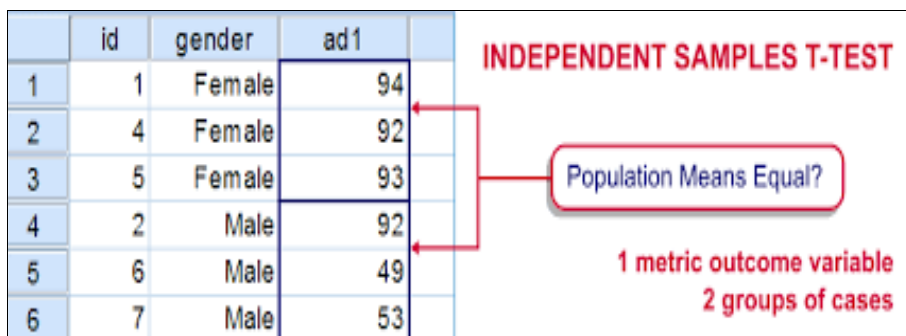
|  | id | gender | ad1 |
|---|---|---|---|
| 1 | 1 | Female | 94 |
| 2 | 4 | Female | 92 |
| 3 | 5 | Female | 93 |
| 4 | 2 | Male | 92 |
| 5 | 6 | Male | 49 |
| 6 | 7 | Male | 53 |

INDEPENDENT SAMPLES T-TEST

Population Means Equal?

1 metric outcome variable
2 groups of cases